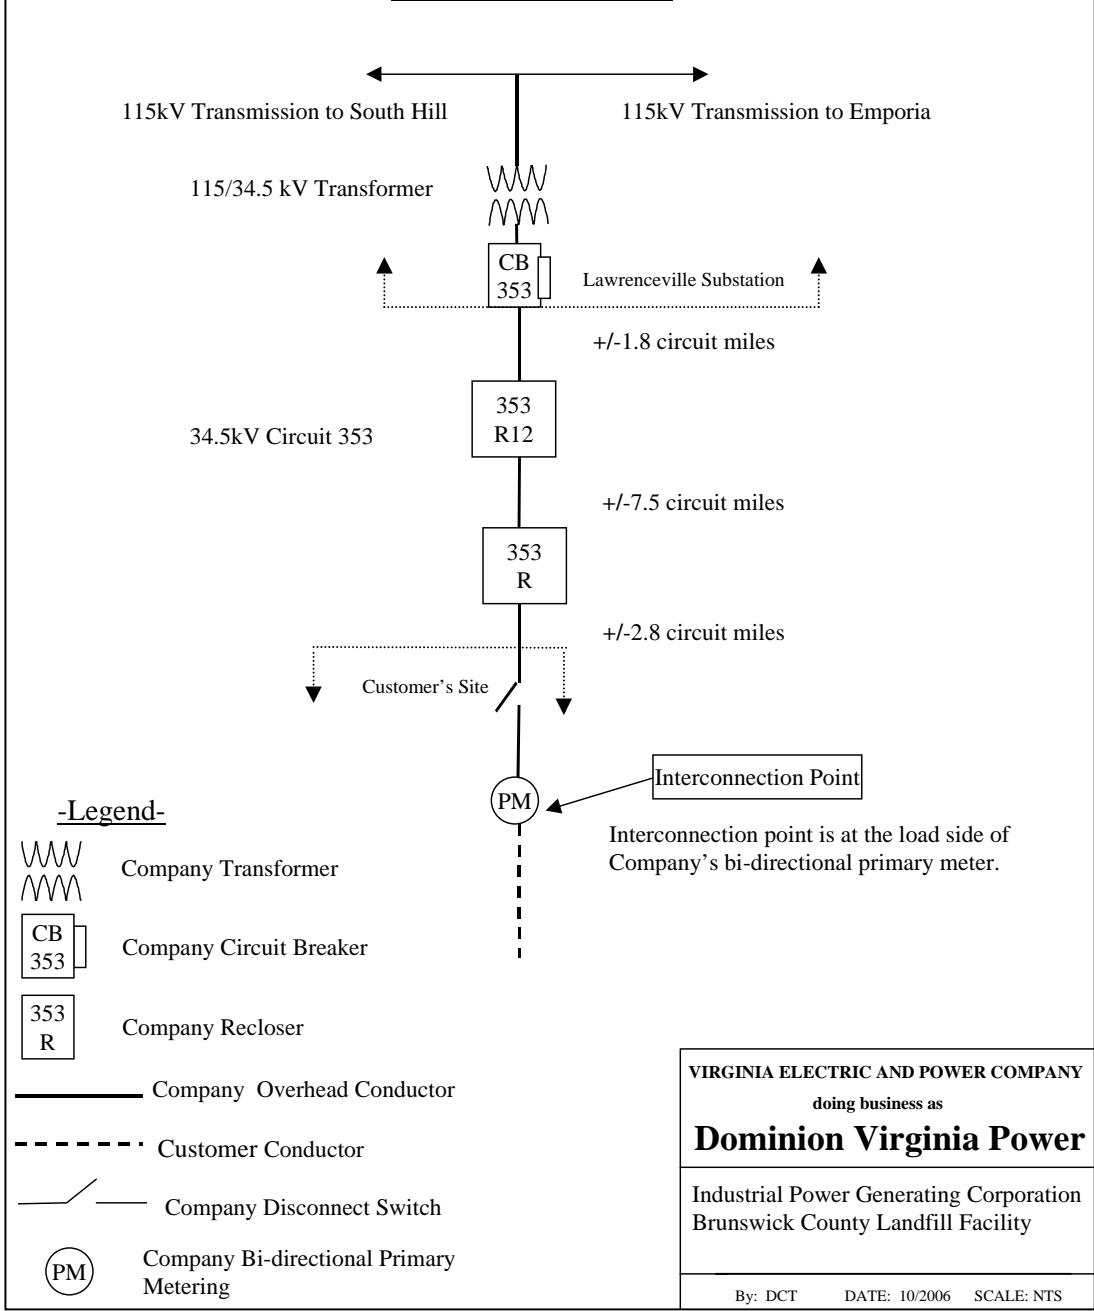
115kV Transmission to South Hill

115kV Transmission to Emporia

115/34.5 kV Transformer

CB 353

Lawrenceville Substation

+/-1.8 circuit miles

353 R12

34.5kV Circuit 353

+/-7.5 circuit miles

353 R

+/-2.8 circuit miles

Customer's Site

PM

Interconnection Point

Interconnection point is at the load side of Company's bi-directional primary meter.

-Legend-

Company Transformer

CB 353

Company Circuit Breaker

353 R

Company Recloser

Company Overhead Conductor

Customer Conductor

Company Disconnect Switch

PM

Company Bi-directional Primary Metering

VIRGINIA ELECTRIC AND POWER COMPANY

doing business as

Dominion Virginia Power

Industrial Power Generating Corporation
Brunswick County Landfill Facility

By: DCT DATE: 10/2006 SCALE: NTS